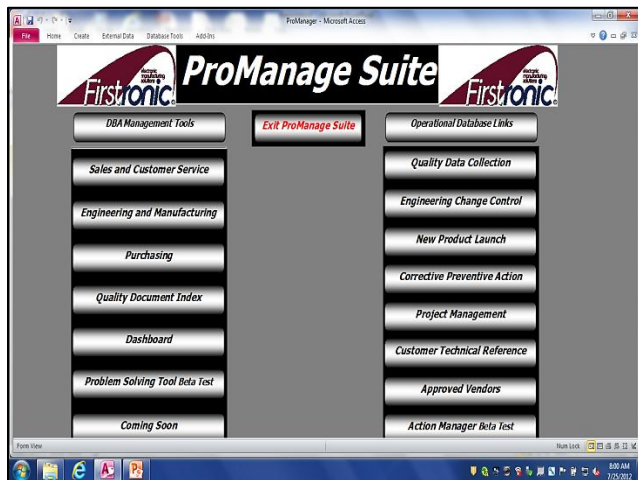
ProManager - Microsoft Access

File Home Create External Data Database Tools Add-Ins

Firstronic

ProManage Suite

Firstronic

DBA Management Tools

Exit ProManage Suite

Operational Database Links

Sales and Customer Service

Engineering and Manufacturing

Purchasing

Quality Document Index

Dashboard

Problem Solving Tool Beta Test

Coming Soon

Quality Data Collection

Engineering Change Control

New Product Launch

Corrective Preventive Action

Project Management

Customer Technical Reference

Approved Vendors

Action Manager Beta Test

Form View

Num Lock

8:00 AM
7/25/2012